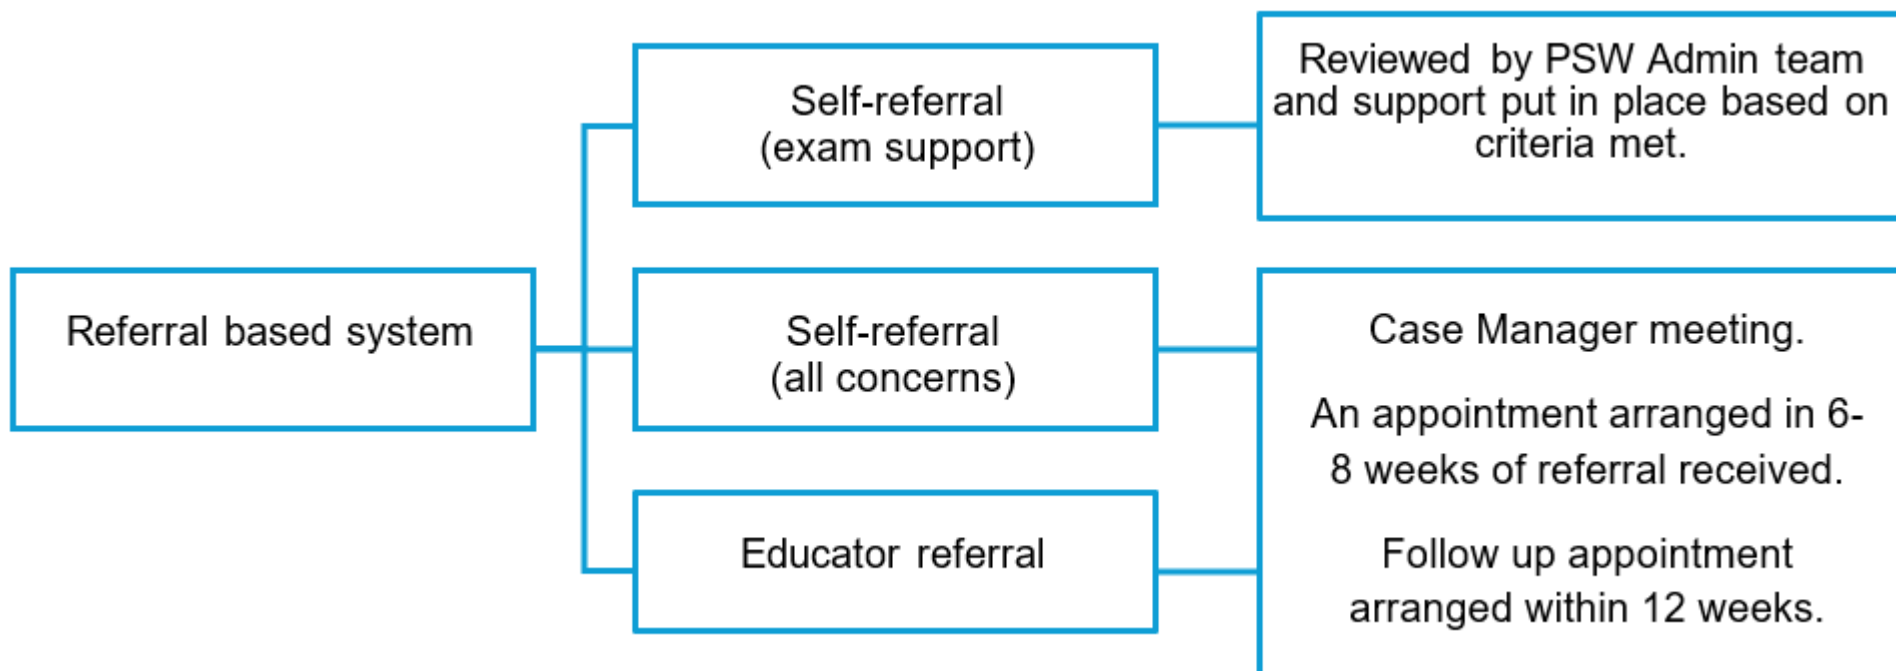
Referral based system

Self-referral (exam support)

Self-referral (all concerns)

Educator referral

Reviewed by PSW Admin team and support put in place based on criteria met.

Case Manager meeting.

An appointment arranged in 6-8 weeks of referral received.

Follow up appointment arranged within 12 weeks.